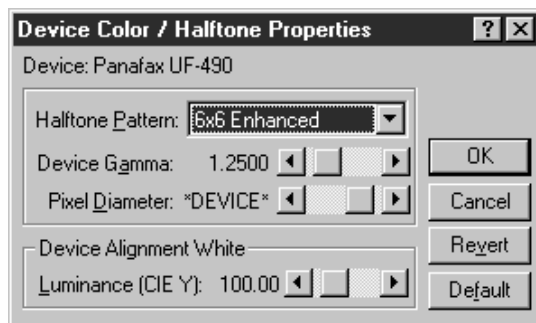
Device Color / Halftone Properties

?

Device: Panafax UF-490

Halftone Pattern: 6x6 Enhanced

Device Gamma: 1.2500

Pixel Diameter: *DEVICE*

Device Alignment White

Luminance (CIE Y): 100.00

OK

Cancel

Revert

Default